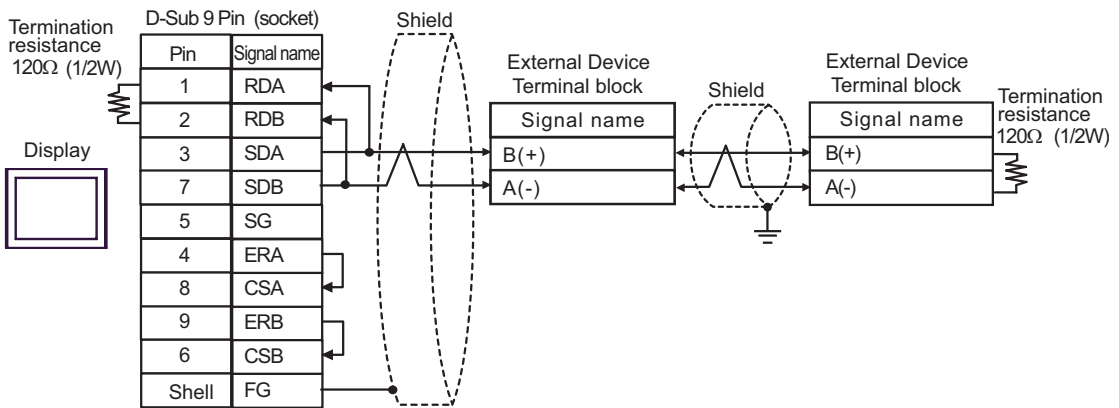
Termination resistance 120Ω (1/2W)

D-Sub 9 Pin (socket)

| Pin | Signal name |
|---|---|
| 1 | RDA |
| 2 | RDB |
| 3 | SDA |
| 7 | SDB |
| 5 | SG |
| 4 | ERA |
| 8 | CSA |
| 9 | ERB |
| 6 | CSB |
| Shell | FG |

Display

Shield

External Device Terminal block

| Signal name |
|---|
| B(+) |
| A(-) |

Shield

External Device Terminal block

| Signal name |
|---|
| B(+) |
| A(-) |

Termination resistance 120Ω (1/2W)